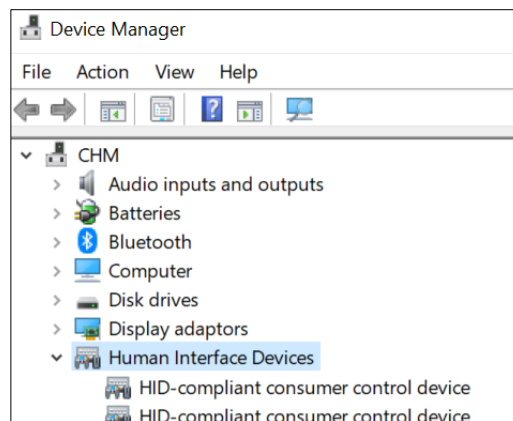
Device Manager

File Action View Help

CHM
Audio inputs and outputs
Batteries
Bluetooth
Computer
Disk drives
Display adaptors
Human Interface Devices
HID-compliant consumer control device
HID-compliant consumer control device